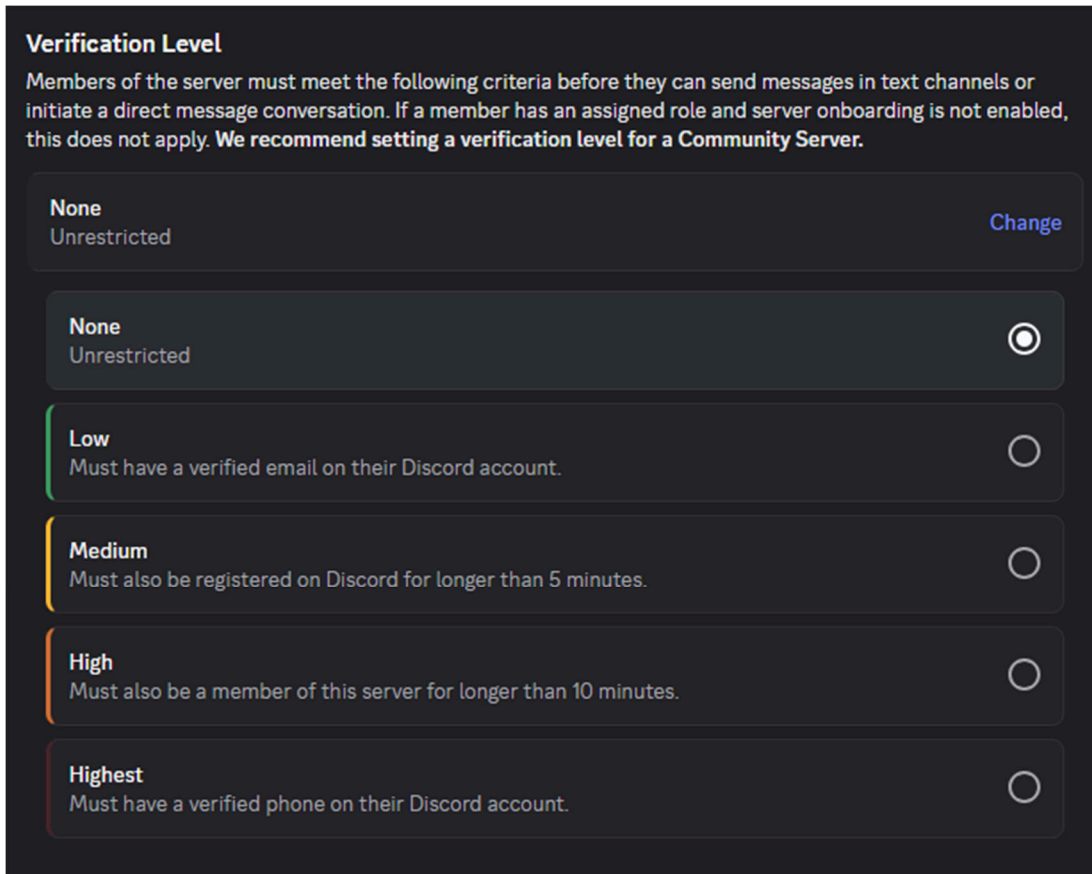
Verification Level

Members of the server must meet the following criteria before they can send messages in text channels or initiate a direct message conversation. If a member has an assigned role and server onboarding is not enabled, this does not apply. **We recommend setting a verification level for a Community Server.**

None
Unrestricted

Change

None
Unrestricted

Low
Must have a verified email on their Discord account.

Medium
Must also be registered on Discord for longer than 5 minutes.

High
Must also be a member of this server for longer than 10 minutes.

Highest
Must have a verified phone on their Discord account.